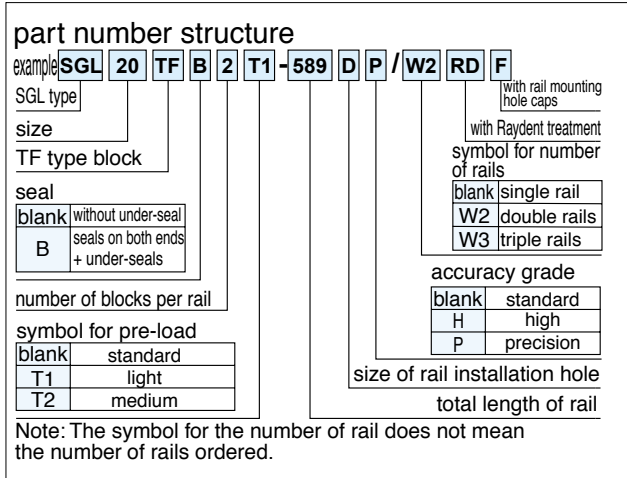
part number structure

example SGL 20 TF B 2 T1 - 589 D P / W2 RD F

SGL type

size

TF type block

seal

| blank | without under-seal |
|---|---|
| B | seals on both ends + under-seals |

number of blocks per rail

symbol for pre-load

| blank | standard |
|---|---|
| T1 | light |
| T2 | medium |

with rail mounting hole caps

with Raydent treatment

symbol for number of rails

| blank | single rail |
|---|---|
| W2 | double rails |
| W3 | triple rails |

accuracy grade

| blank | standard |
|---|---|
| H | high |
| P | precision |

size of rail installation hole

total length of rail

Note: The symbol for the number of rail does not mean the number of rails ordered.